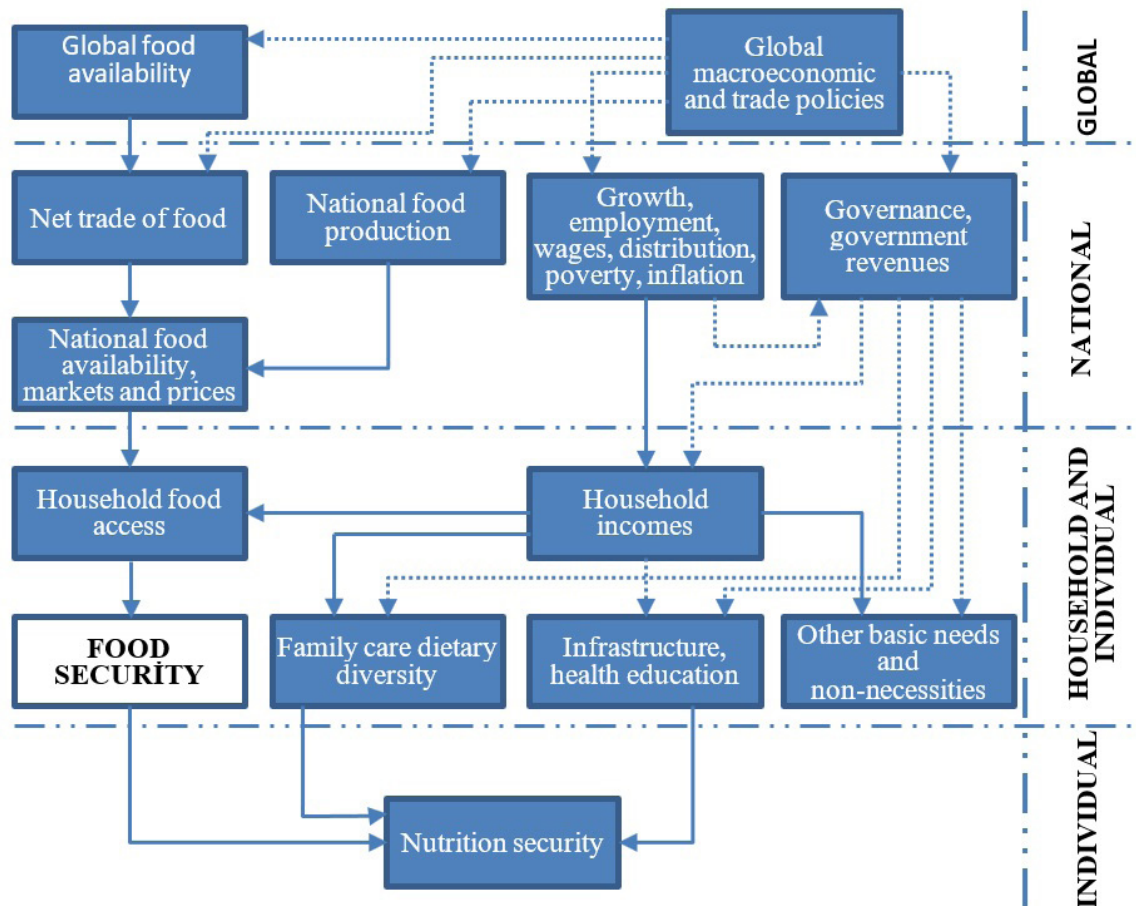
Global food availability

Global macroeconomic and trade policies

GLOBAL

Net trade of food

National food production

Growth, employment, wages, distribution, poverty, inflation

Governance, government revenues

National food availability, markets and prices

NATIONAL

Household food access

Household incomes

HOUSEHOLD AND INDIVIDUAL

FOOD SECURİTY

Family care dietary diversity

Infrastructure, health education

Other basic needs and non-necessities

Nutrition security

INDIVIDUAL